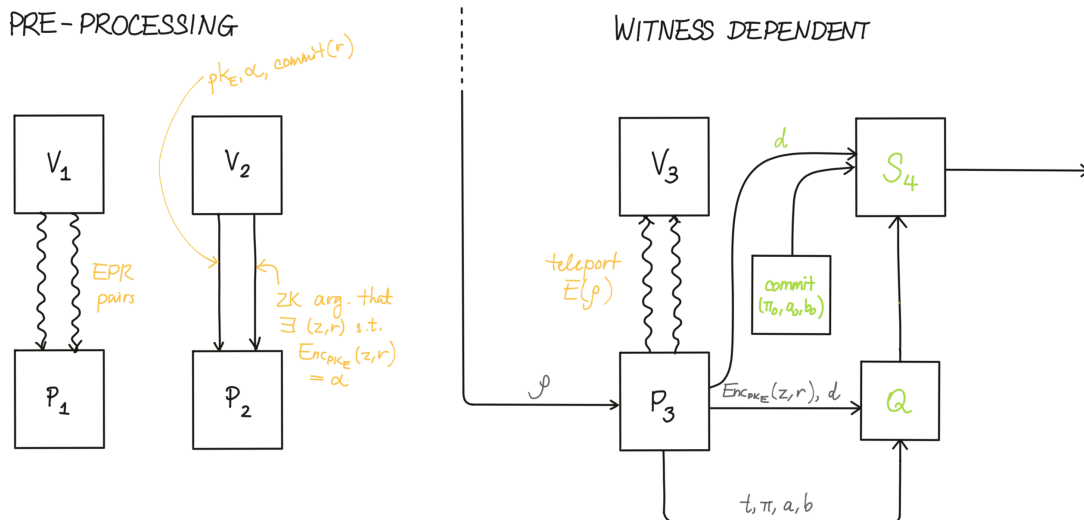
PRE-PROCESSING

WITNESS DEPENDENT

$pk_E, \alpha$, commit(r)

$V_1$

$V_2$

EPR pairs

ZK arg. that $\exists$ (z,r) s.t. $Enc_{pk_E}(z,r) = \alpha$

$P_1$

$P_2$

d

$V_3$

$S_4$

teleport $E(\rho)$

commit $(\pi_0, a_0, b_0)$

$\rho$

$P_3$

$Enc_{pk_E}(z,r)$, d

Q

t, $\pi$, a, b